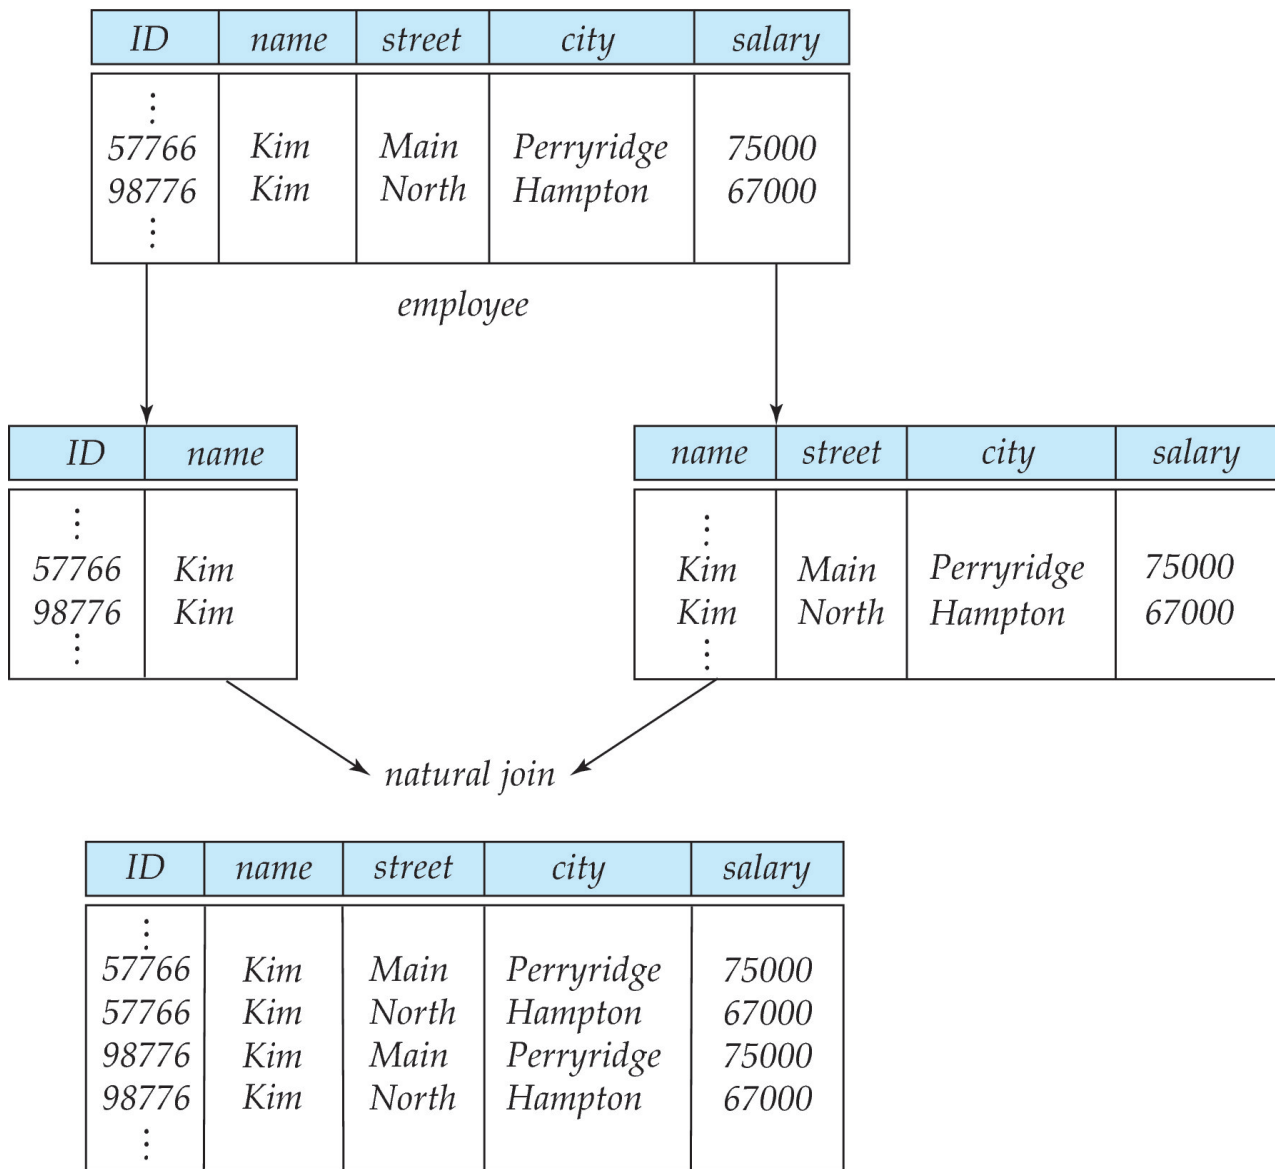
| ID | name | street | city | salary |
|---|---|---|---|---|
| ⋮ | | | | |
| 57766 | Kim | Main | Perryridge | 75000 |
| 98776 | Kim | North | Hampton | 67000 |
| ⋮ | | | | |

employee

| ID | name |
|---|---|
| ⋮ | |
| 57766 | Kim |
| 98776 | Kim |
| ⋮ | |

| name | street | city | salary |
|---|---|---|---|
| ⋮ | | | |
| Kim | Main | Perryridge | 75000 |
| Kim | North | Hampton | 67000 |
| ⋮ | | | |

natural join

| ID | name | street | city | salary |
|---|---|---|---|---|
| ⋮ | | | | |
| 57766 | Kim | Main | Perryridge | 75000 |
| 57766 | Kim | North | Hampton | 67000 |
| 98776 | Kim | Main | Perryridge | 75000 |
| 98776 | Kim | North | Hampton | 67000 |
| ⋮ | | | | |